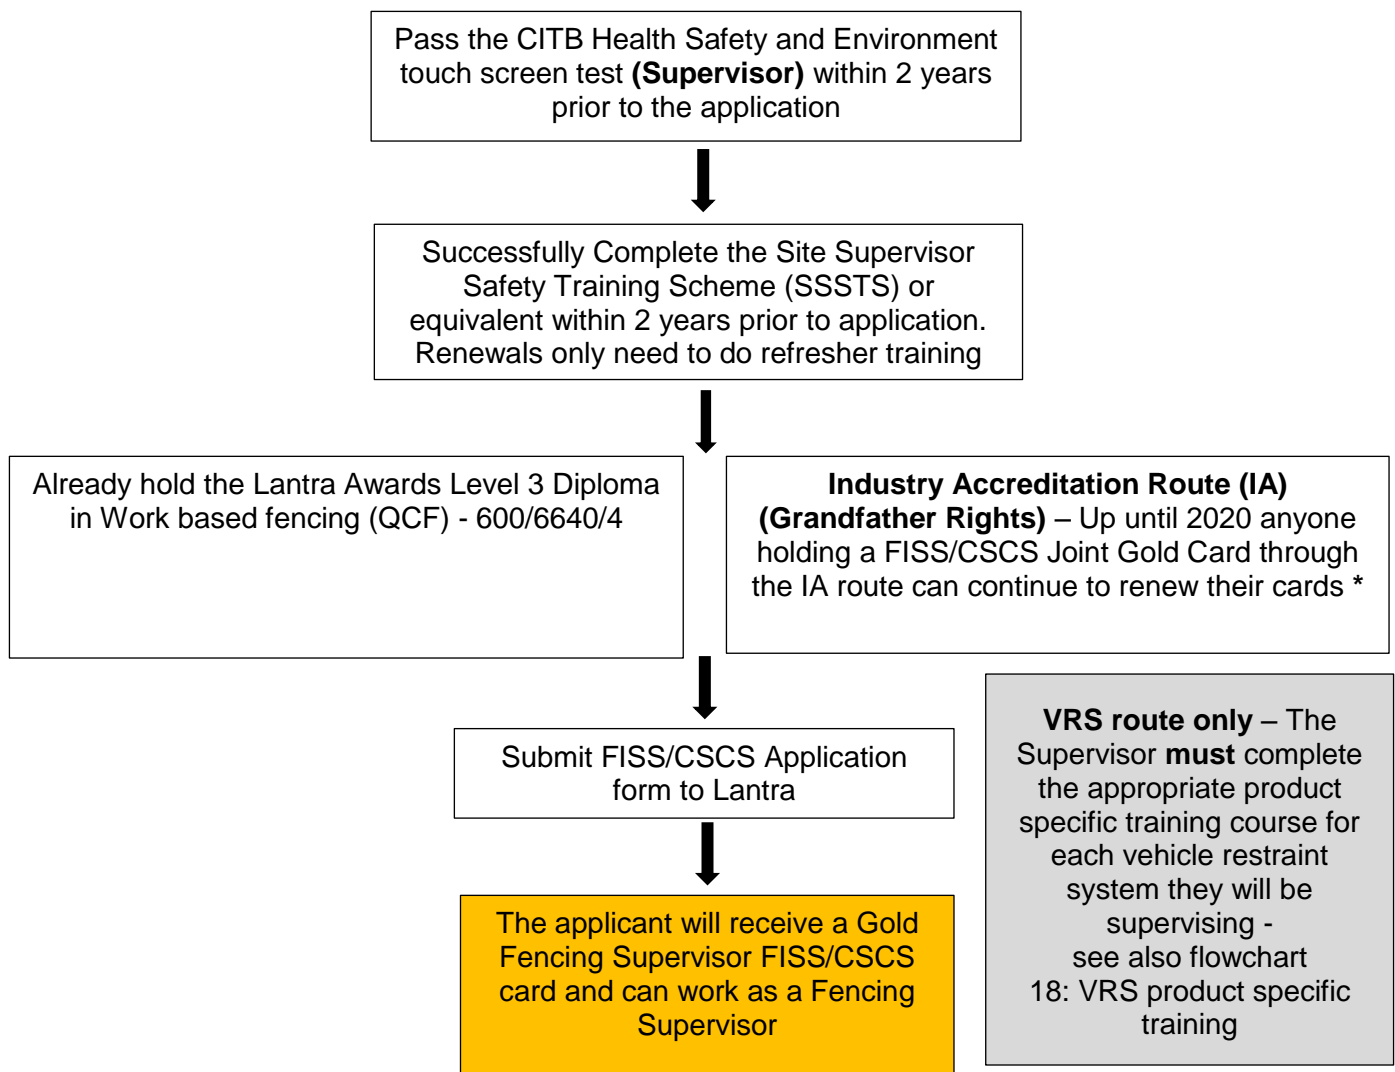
Pass the CITB Health Safety and Environment touch screen test **(Supervisor)** within 2 years prior to the application

Successfully Complete the Site Supervisor Safety Training Scheme (SSSTS) or equivalent within 2 years prior to application. Renewals only need to do refresher training

Already hold the Lantra Awards Level 3 Diploma in Work based fencing (QCF) - 600/6640/4

**Industry Accreditation Route (IA) (Grandfather Rights)** – Up until 2020 anyone holding a FISS/CSCS Joint Gold Card through the IA route can continue to renew their cards *

Submit FISS/CSCS Application form to Lantra

The applicant will receive a Gold Fencing Supervisor FISS/CSCS card and can work as a Fencing Supervisor

**VRS route only** – The Supervisor **must** complete the appropriate product specific training course for each vehicle restraint system they will be supervising - see also flowchart 18: VRS product specific training